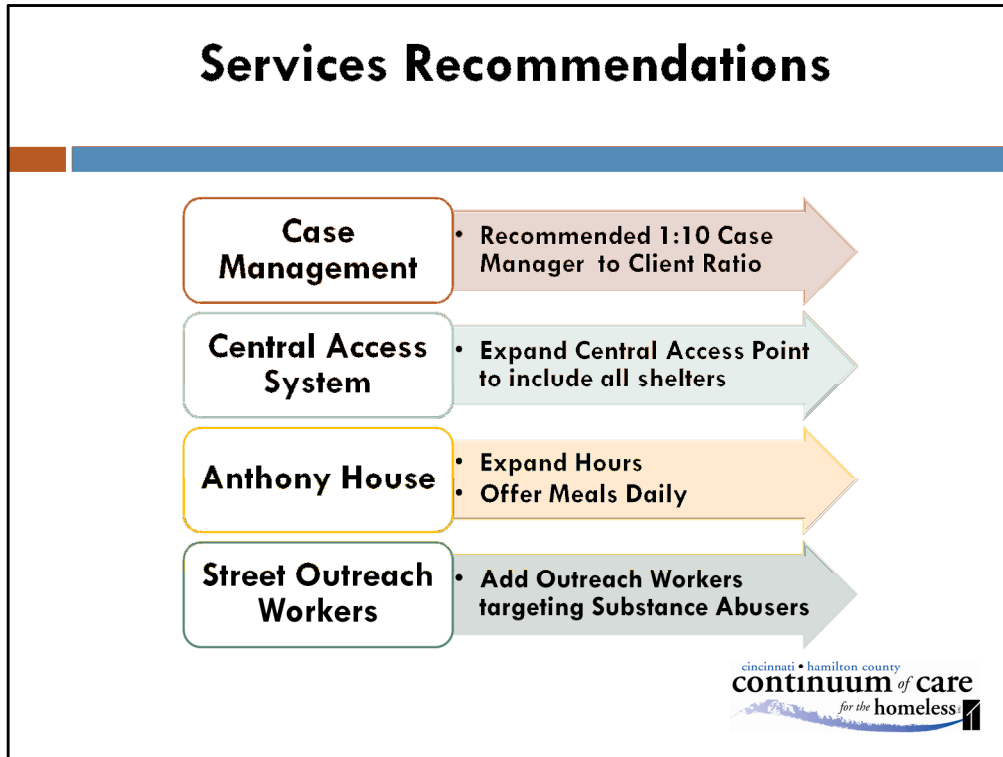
Services Recommendations

Case Management

• Recommended 1:10 Case Manager to Client Ratio

Central Access System

• Expand Central Access Point to include all shelters

Anthony House

• Expand Hours
• Offer Meals Daily

Street Outreach Workers

• Add Outreach Workers targeting Substance Abusers

cincinnati • hamilton county
continuum of care
for the homeless